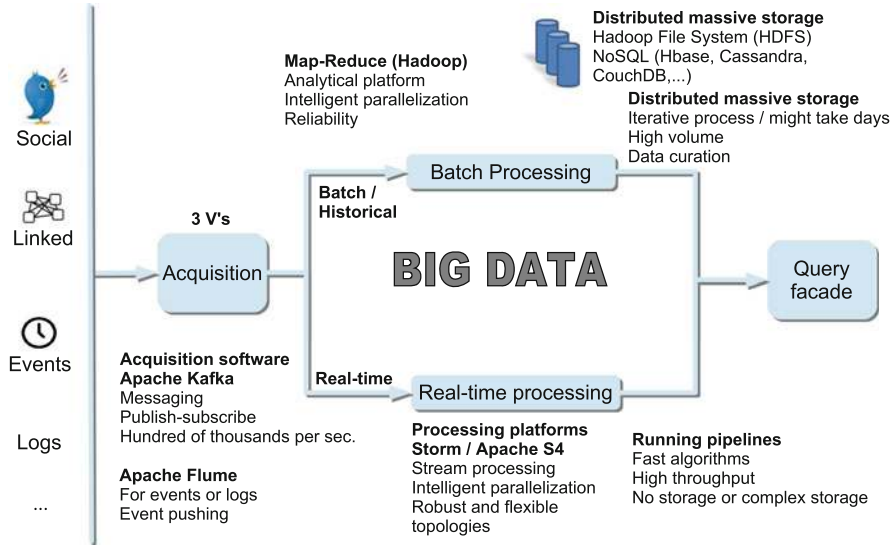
Social

Linked

Events

Logs

...

3 V's

Acquisition

Map-Reduce (Hadoop)
Analytical platform
Intelligent parallelization
Reliability

Distributed massive storage
Hadoop File System (HDFS)
NoSQL (Hbase, Cassandra, CouchDB,...)

Distributed massive storage
Iterative process / might take days
High volume
Data curation

Batch / Historical

Batch Processing

BIG DATA

Query facade

Real-time

Real-time processing

Acquisition software
Apache Kafka
Messaging
Publish-subscribe
Hundred of thousands per sec.

Apache Flume
For events or logs
Event pushing

Processing platforms
Storm / Apache S4
Stream processing
Intelligent parallelization
Robust and flexible topologies

Running pipelines
Fast algorithms
High throughput
No storage or complex storage